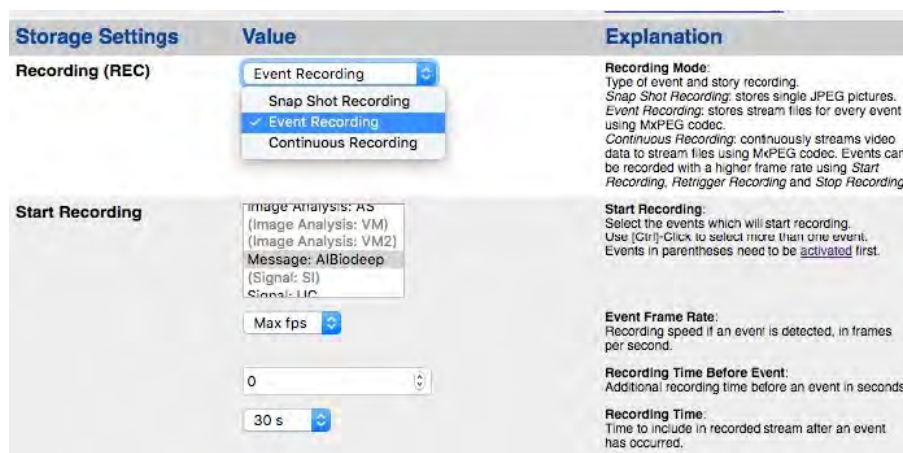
| Storage Settings | Value | Explanation |
|---|---|---|
| Recording (REC) | Event Recording<br>Snap Shot Recording<br>✓ Event Recording<br>Continuous Recording | **Recording Mode**:<br>Type of event and story recording.<br>*Snap Shot Recording*: stores single JPEG pictures.<br>*Event Recording*: stores stream files for every event using MxPEG codec.<br>*Continuous Recording*: continuously streams video data to stream files using MxPEG codec. Events can be recorded with a higher frame rate using *Start Recording*, *Retrigger Recording* and *Stop Recording* |
| Start Recording | Image Analysis: AS<br>(Image Analysis: VM)<br>(Image Analysis: VM2)<br>Message: AIBiodeep<br>(Signal: SI)<br>Signal: UC | **Start Recording**:<br>Select the events which will start recording.<br>Use [Ctrl]-Click to select more than one event.<br>Events in parentheses need to be activated first. |
| | Max fps | **Event Frame Rate**:<br>Recording speed if an event is detected, in frames per second. |
| | 0 | **Recording Time Before Event**:<br>Additional recording time before an event in seconds |
| | 30 s | **Recording Time**:<br>Time to include in recorded stream after an event has occurred. |